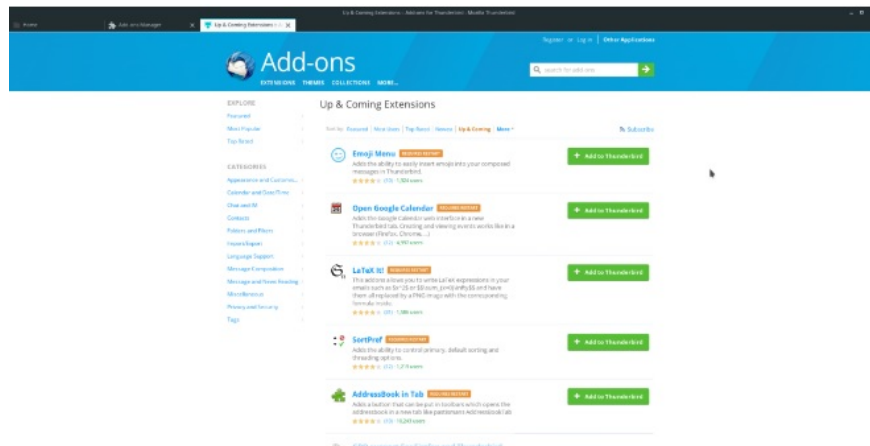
Up & Coming Extensions :: Add-ons for Thunderbird - Mozilla Thunderbird

Home | Add-ons Manager | Up & Coming Extensions :: A

Register or Log in | Other Applications

Add-ons

EXTENSIONS THEMES COLLECTIONS MORE...

search for add-ons

EXPLORE

Featured

Most Popular

Top Rated

CATEGORIES

Appearance and Customiz...

Calendar and Date/Time

Chat and IM

Contacts

Folders and Filters

Import/Export

Language Support

Message Composition

Message and News Reading

Miscellaneous

Privacy and Security

Tags

Up & Coming Extensions

Sort by: Featured | Most Users | Top Rated | Newest | Up & Coming | More

Subscribe

Emoji Menu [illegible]
Adds the ability to easily insert emojis into your composed messages in Thunderbird.
(13) 1,500 users

+ Add to Thunderbird

Open Google Calendar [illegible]
Adds the Google Calendar web interface in a new Thunderbird tab. Creating and viewing events works like in a browser (Firefox, Chrome, ...)
(11) 4,990 users

+ Add to Thunderbird

LaTeX It! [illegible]
This add-on allows you to write LaTeX expressions in your emails such as $x^2$ or $$ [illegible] and have them all replaced by a PNG image with the corresponding formula inside.
(95) 1,080 users

+ Add to Thunderbird

SortPref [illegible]
Adds the ability to control primary, default sorting and threading options.
(13) 1,210 users

+ Add to Thunderbird

AddressBook in Tab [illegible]
Adds a button that can be put in toolbars which opens the AddressBook in a new tab like permanent AddressBook Tab
(13) 10,200 users

+ Add to Thunderbird